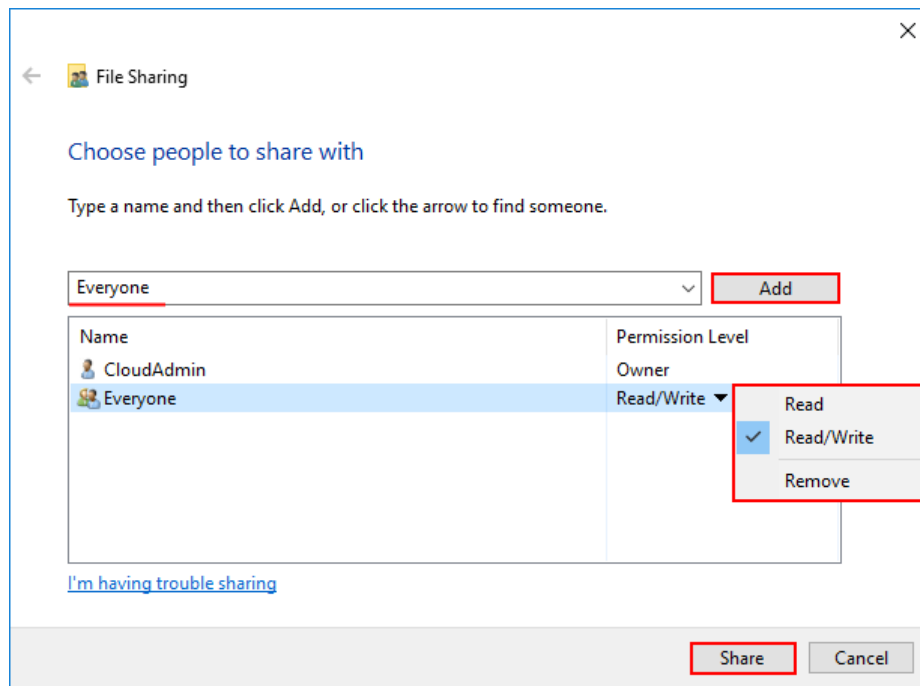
File Sharing

Choose people to share with

Type a name and then click Add, or click the arrow to find someone.

Everyone

Add

| Name | Permission Level |
|---|---|
| CloudAdmin | Owner |
| Everyone | Read/Write |

Read
Read/Write
Remove

I'm having trouble sharing

Share
Cancel